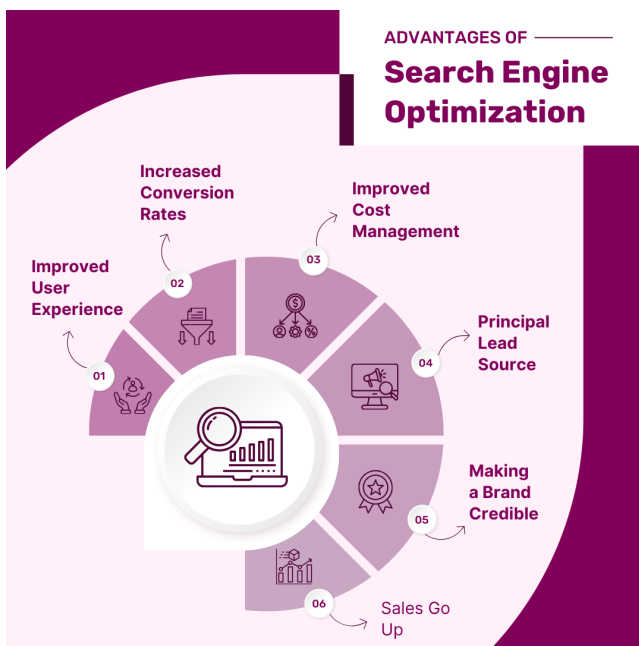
ADVANTAGES OF

Search Engine Optimization

Increased Conversion Rates

02

Improved Cost Management

03

Improved User Experience

01

Principal Lead Source

04

Making a Brand Credible

05

06

Sales Go Up